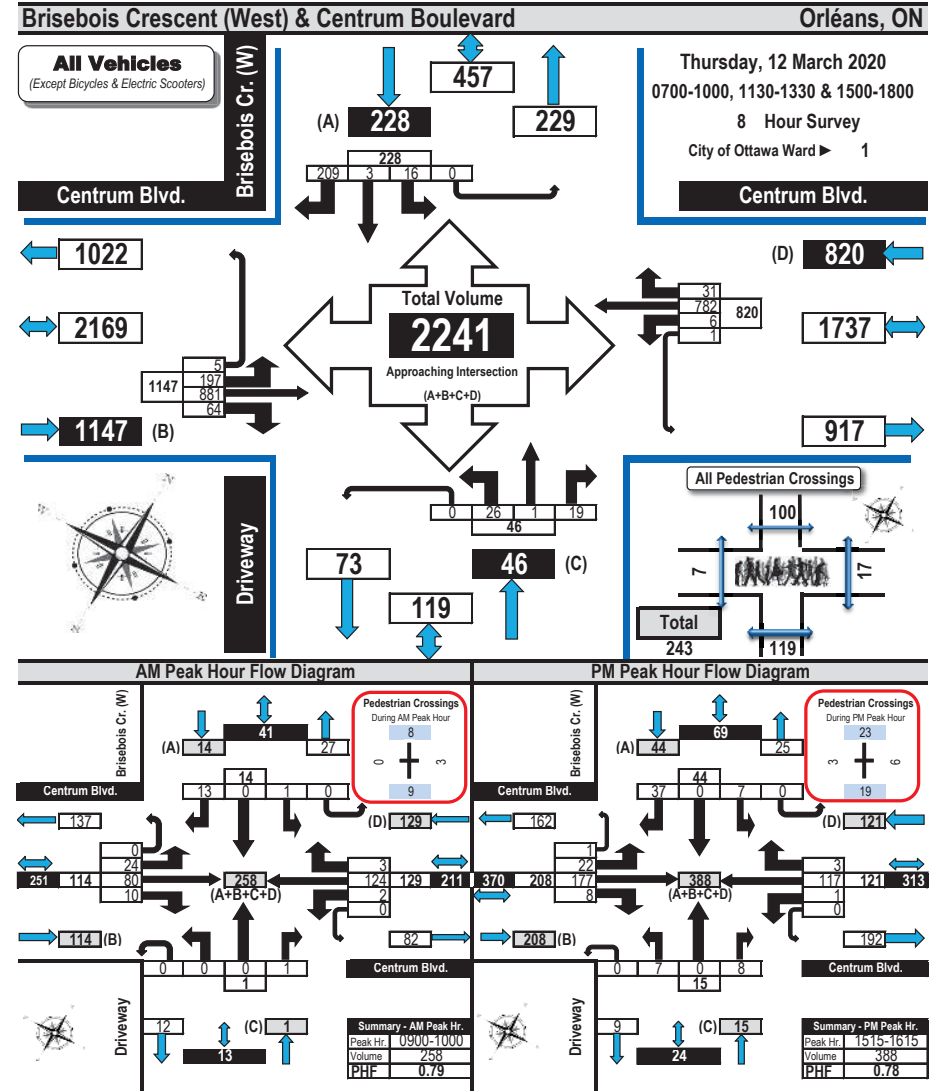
Brisebois Crescent (West) & Centrum Boulevard
Orléans, ON

All Vehicles
(Except Bicycles & Electric Scooters)

Brisebois Cr. (W)

457
(A) 228
229

Thursday, 12 March 2020
0700-1000, 1130-1330 & 1500-1800
8 Hour Survey
City of Ottawa Ward ► 1

228
209 3 16 0

Centrum Blvd.
Centrum Blvd.

1022
(D) 820

2169

Total Volume
2241
Approaching Intersection
(A+B+C+D)

31
782
6
1
820

1737

5
197
881
64
1147

1147 (B)

917

All Pedestrian Crossings
100
7
17
Total
243
119

0 26 1 19
46

Driveway

73
46 (C)
119

AM Peak Hour Flow Diagram

Brisebois Cr. (W)
41
(A) 14
27

Pedestrian Crossings
During AM Peak Hour
8
0
3
9

14
13 0 1 0

Centrum Blvd.
(D) 129
137

0
24
80
10
251 114
258
(A+B+C+D)
3
124
2
0
129 211

114 (B)
82

Centrum Blvd.
0 0 0 1
1

Driveway
12
(C) 1
13

Summary - AM Peak Hr.
| Peak Hr. | 0900-1000 |
|---|---|
| Volume | 258 |
| PHF | 0.79 |

PM Peak Hour Flow Diagram

Brisebois Cr. (W)
69
(A) 44
25

Pedestrian Crossings
During PM Peak Hour
23
3
6
19

44
37 0 7 0

Centrum Blvd.
(D) 121
162

1
22
177
8
370 208
388
(A+B+C+D)
3
117
1
0
121 313

208 (B)
192

Centrum Blvd.
0 7 0 8
15

Driveway
9
(C) 15
24

Summary - PM Peak Hr.
| Peak Hr. | 1515-1615 |
|---|---|
| Volume | 388 |
| PHF | 0.78 |